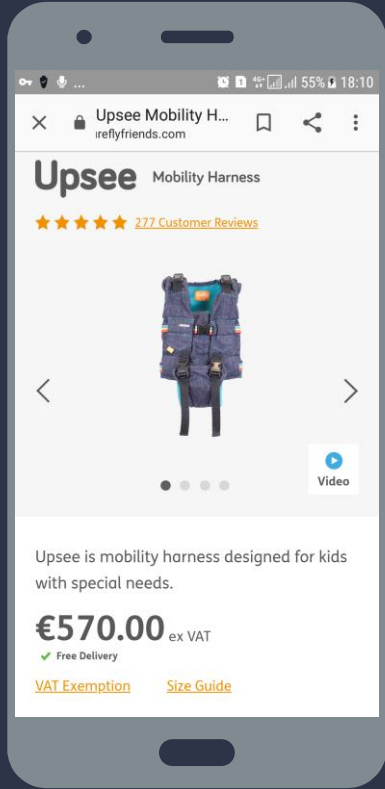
... 4G 55% 18:10

Upsee Mobility H...
ıreflyfriends.com

Upsee Mobility Harness

277 Customer Reviews

Video

Upsee is mobility harness designed for kids with special needs.

€570.00 ex VAT

Free Delivery

VAT Exemption Size Guide